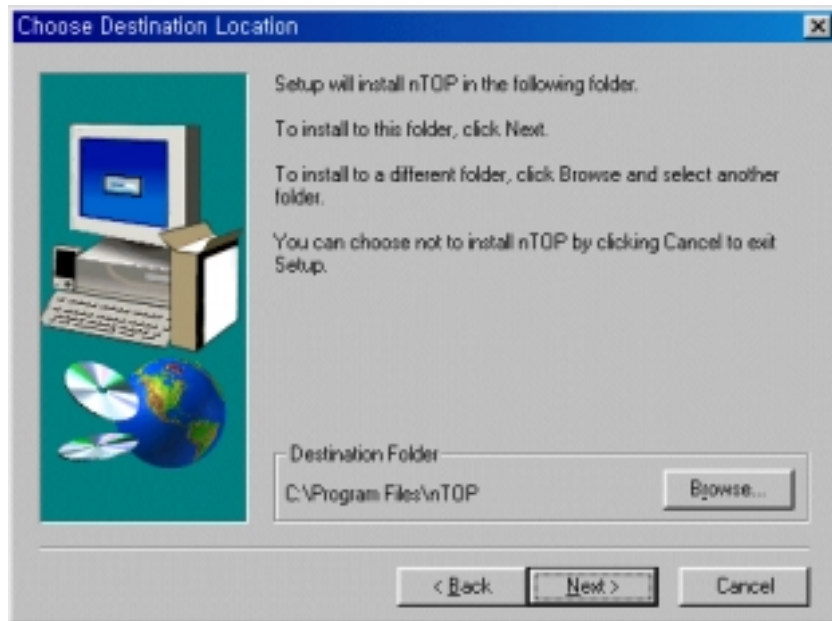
Choose Destination Location

Setup will install nTOP in the following folder.

To install to this folder, click Next.

To install to a different folder, click Browse and select another folder.

You can choose not to install nTOP by clicking Cancel to exit Setup.

Destination Folder

C:\Program Files\nTOP

Browse...

< Back

Next >

Cancel